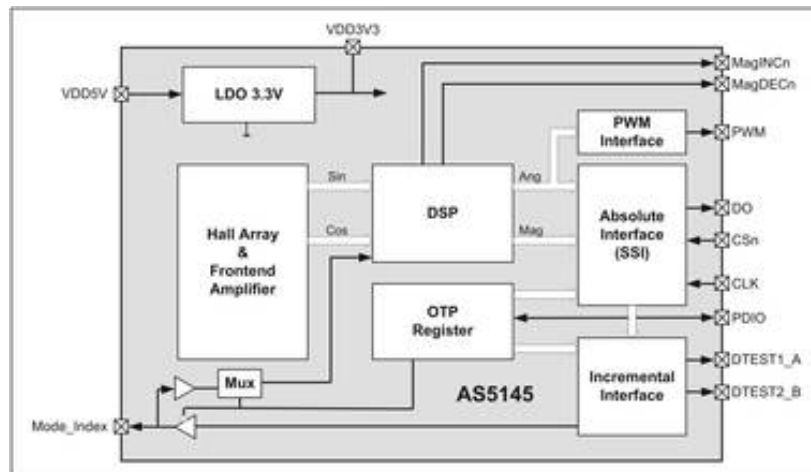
VDD3V3

VDD5V

LDO 3.3V

MagINCn

MagDECn

PWM Interface

PWM

Sin

Ang

Hall Array & Frontend Amplifier

DSP

Absolute Interface (SSI)

DO

Cos

Mag

CSn

CLK

OTP Register

PDIO

Mux

DTEST1_A

Incremental Interface

DTEST2_B

AS5145

Mode_Index